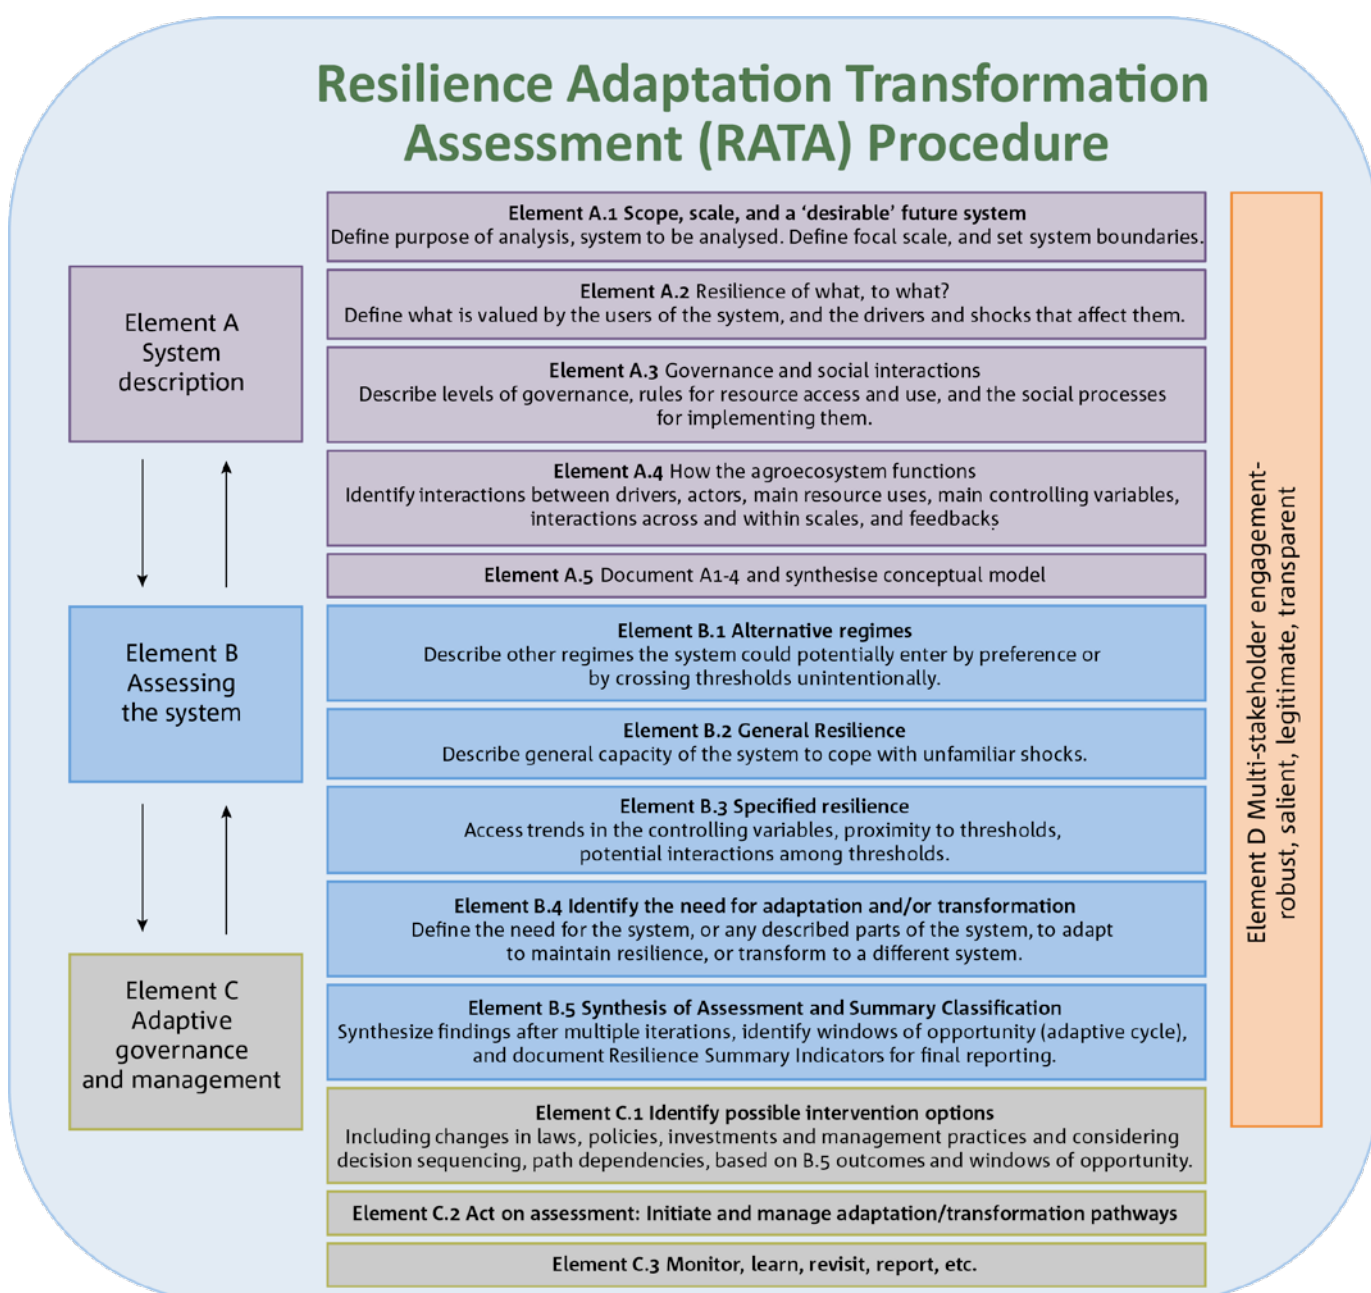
Resilience Adaptation Transformation Assessment (RATA) Procedure

Element A System description

Element B Assessing the system

Element C Adaptive governance and management

Element A.1 Scope, scale, and a 'desirable' future system
Define purpose of analysis, system to be analysed. Define focal scale, and set system boundaries.

Element A.2 Resilience of what, to what?
Define what is valued by the users of the system, and the drivers and shocks that affect them.

Element A.3 Governance and social interactions
Describe levels of governance, rules for resource access and use, and the social processes for implementing them.

Element A.4 How the agroecosystem functions
Identify interactions between drivers, actors, main resource uses, main controlling variables, interactions across and within scales, and feedbacks

Element A.5 Document A1-4 and synthesise conceptual model

Element B.1 Alternative regimes
Describe other regimes the system could potentially enter by preference or by crossing thresholds unintentionally.

Element B.2 General Resilience
Describe general capacity of the system to cope with unfamiliar shocks.

Element B.3 Specified resilience
Access trends in the controlling variables, proximity to thresholds, potential interactions among thresholds.

Element B.4 Identify the need for adaptation and/or transformation
Define the need for the system, or any described parts of the system, to adapt to maintain resilience, or transform to a different system.

Element B.5 Synthesis of Assessment and Summary Classification
Synthesize findings after multiple iterations, identify windows of opportunity (adaptive cycle), and document Resilience Summary Indicators for final reporting.

Element C.1 Identify possible intervention options
Including changes in laws, policies, investments and management practices and considering decision sequencing, path dependencies, based on B.5 outcomes and windows of opportunity.

Element C.2 Act on assessment: Initiate and manage adaptation/transformation pathways

Element C.3 Monitor, learn, revisit, report, etc.

Element D Multi-stakeholder engagement- robust, salient, legitimate, transparent